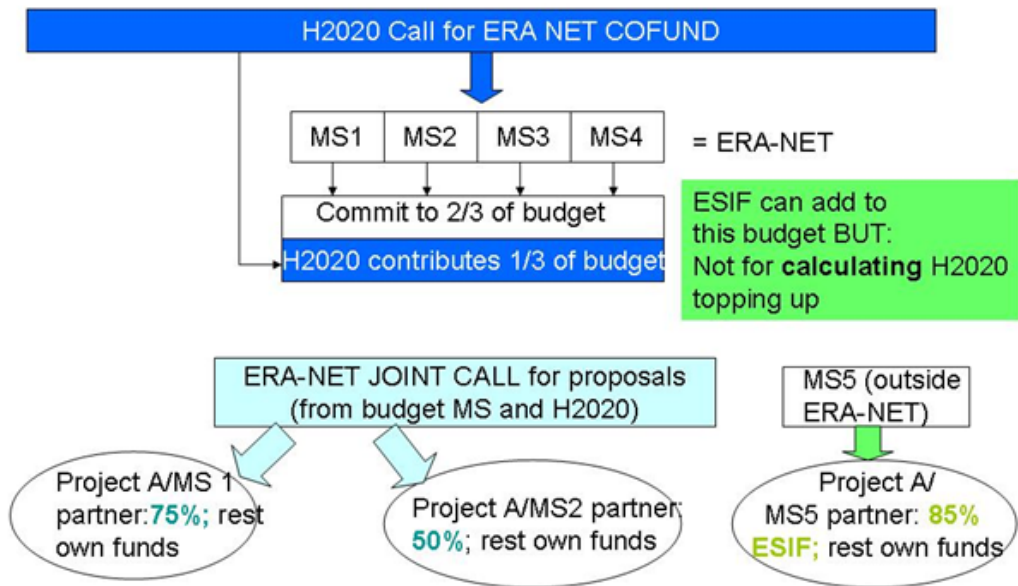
H2020 Call for ERA NET COFUND

| MS1 | MS2 | MS3 | MS4 |
|---|---|---|---|

= ERA-NET

Commit to 2/3 of budget

H2020 contributes 1/3 of budget

ESIF can add to this budget BUT: Not for calculating H2020 topping up

ERA-NET JOINT CALL for proposals (from budget MS and H2020)

MS5 (outside ERA-NET)

Project A/MS 1 partner: 75%; rest own funds

Project A/MS2 partner: 50%; rest own funds

Project A/ MS5 partner: 85% ESIF; rest own funds